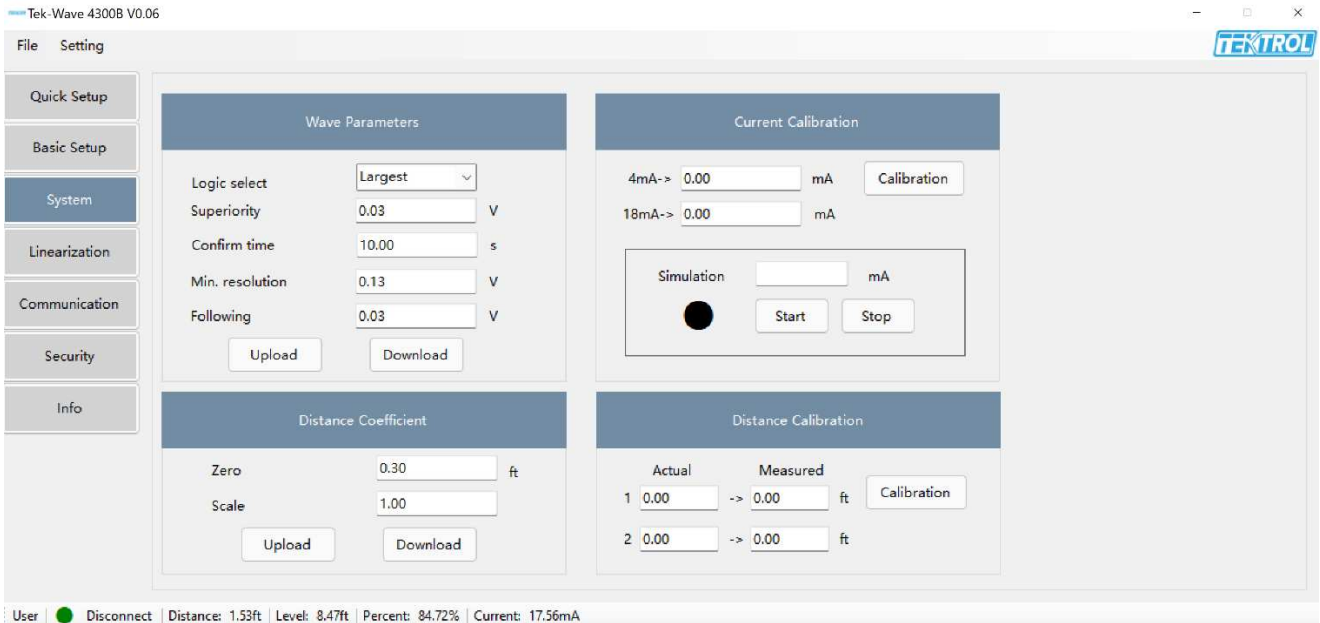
Tek-Wave 4300B V0.06

File Setting

TEKTROL

Quick Setup
Basic Setup
System
Linearization
Communication
Security
Info

Wave Parameters

Logic select Largest
Superiority 0.03 V
Confirm time 10.00 s
Min. resolution 0.13 V
Following 0.03 V

Upload Download

Current Calibration

4mA-> 0.00 mA Calibration
18mA-> 0.00 mA

Simulation mA
Start Stop

Distance Coefficient

Zero 0.30 ft
Scale 1.00

Upload Download

Distance Calibration

Actual Measured
1 0.00 -> 0.00 ft Calibration
2 0.00 -> 0.00 ft

User | Disconnect | Distance: 1.53ft | Level: 8.47ft | Percent: 84.72% | Current: 17.56mA